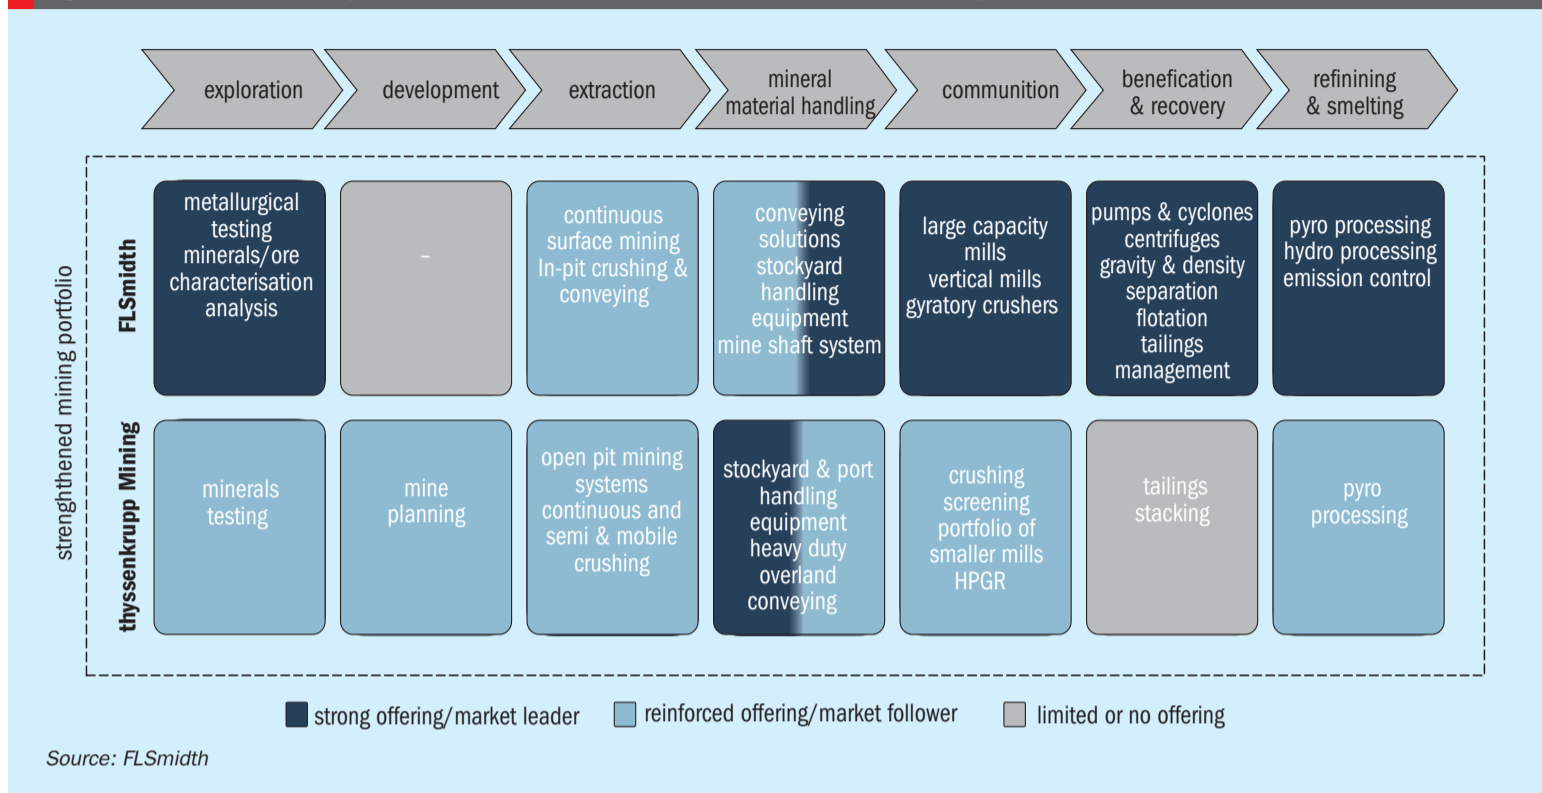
exploration

development

extraction

mineral material handling

communition

benefication & recovery

refinining & smelting

strenghthened mining portfolio

FLSmidth

metallurgical testing minerals/ore characterisation analysis

-

continuous surface mining In-pit crushing & conveying

conveying solutions stockyard handling equipment mine shaft system

large capacity mills vertical mills gyratory crushers

pumps & cyclones centrifuges gravity & density separation flotation tailings management

pyro processing hydro processing emission control

thyssenkrupp Mining

minerals testing

mine planning

open pit mining systems continuous and semi & mobile crushing

stockyard & port handling equipment heavy duty overland conveying

crushing screening portfolio of smaller mills HPGR

tailings stacking

pyro processing

strong offering/market leader

reinforced offering/market follower

limited or no offering

Source: FLSmidth